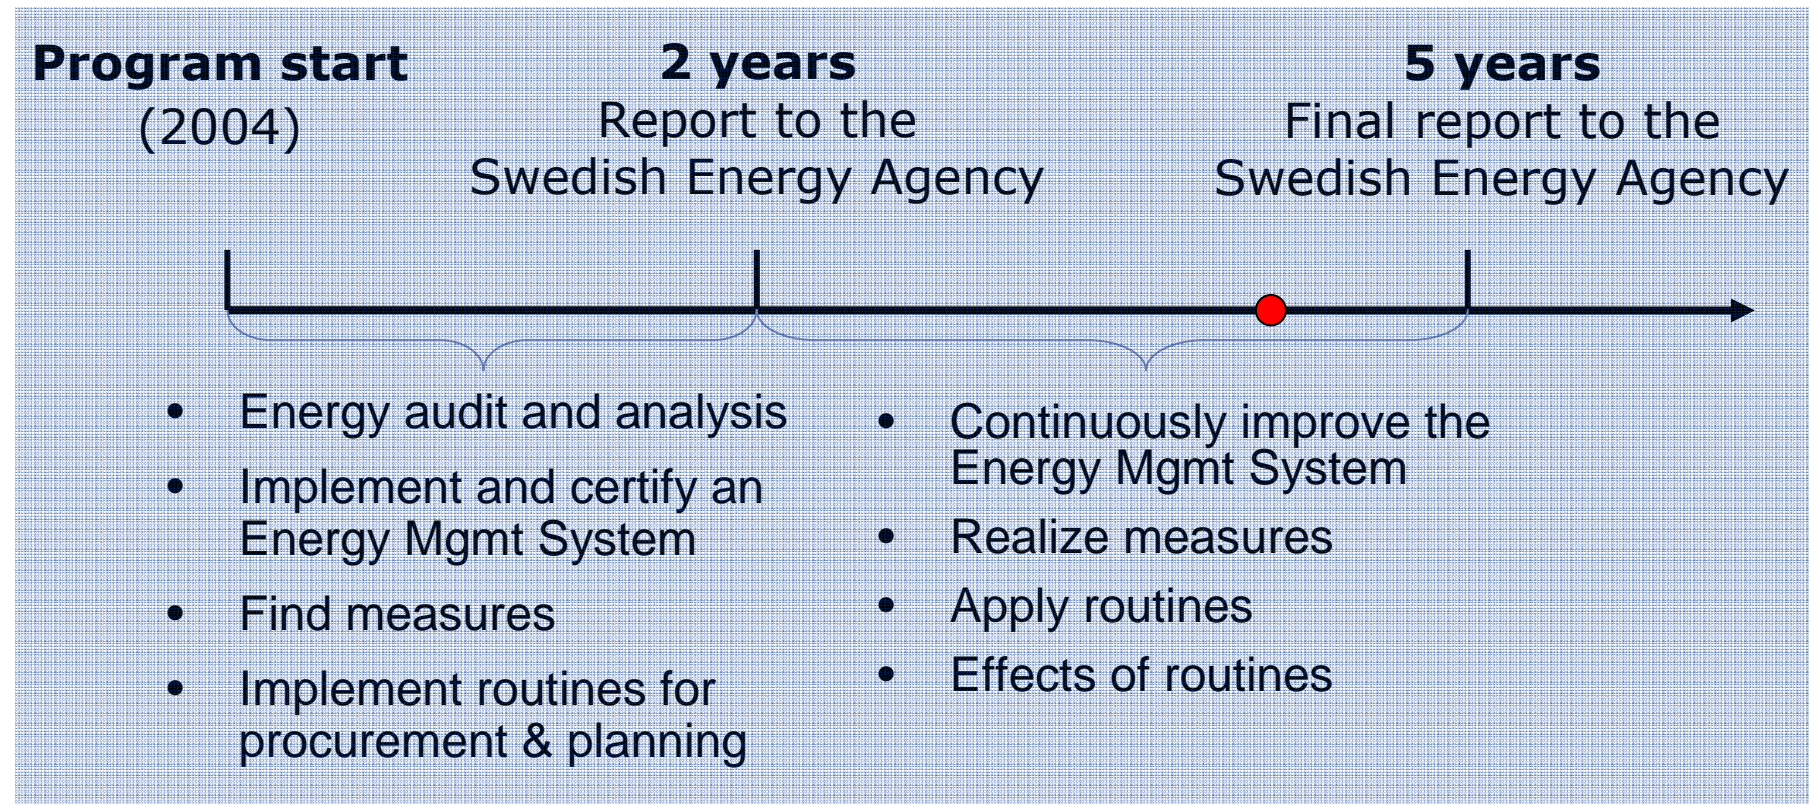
**Program start**
(2004)

**2 years**
Report to the Swedish Energy Agency

**5 years**
Final report to the Swedish Energy Agency

- Energy audit and analysis
- Implement and certify an Energy Mgmt System
- Find measures
- Implement routines for procurement & planning

- Continuously improve the Energy Mgmt System
- Realize measures
- Apply routines
- Effects of routines